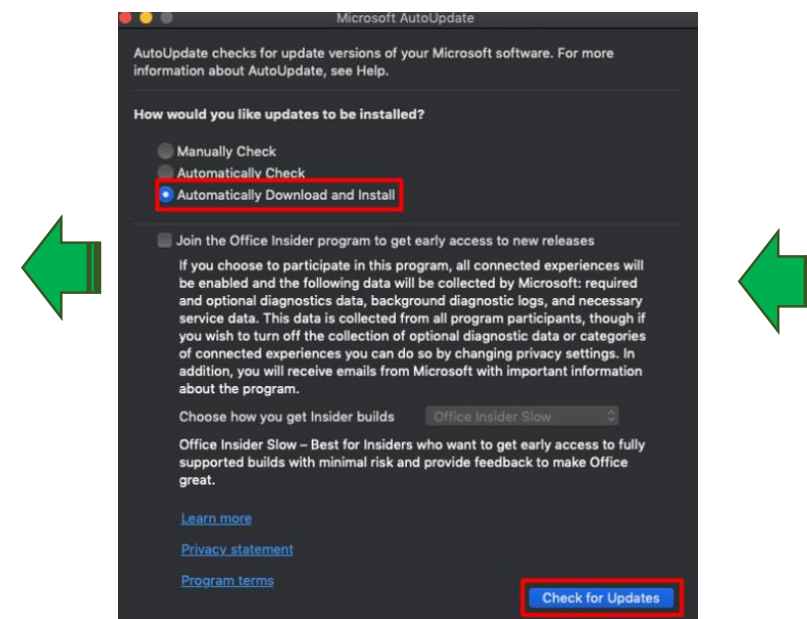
Microsoft AutoUpdate

AutoUpdate checks for update versions of your Microsoft software. For more information about AutoUpdate, see Help.

How would you like updates to be installed?

Manually Check

Automatically Check

Automatically Download and Install

Join the Office Insider program to get early access to new releases

If you choose to participate in this program, all connected experiences will be enabled and the following data will be collected by Microsoft: required and optional diagnostics data, background diagnostic logs, and necessary service data. This data is collected from all program participants, though if you wish to turn off the collection of optional diagnostic data or categories of connected experiences you can do so by changing privacy settings. In addition, you will receive emails from Microsoft with important information about the program.

Choose how you get Insider builds Office Insider Slow

Office Insider Slow – Best for Insiders who want to get early access to fully supported builds with minimal risk and provide feedback to make Office great.

Learn more

Privacy statement

Program terms

Check for Updates